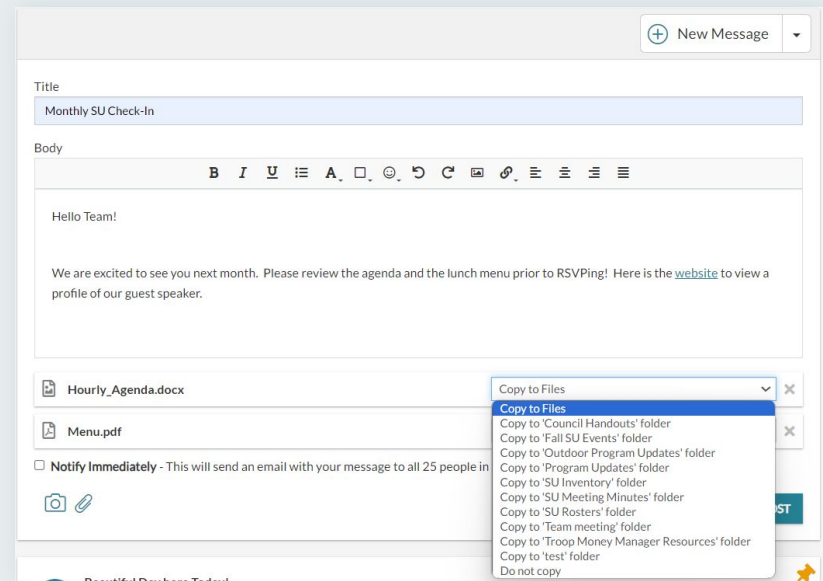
New Message

Title
Monthly SU Check-In

Body

B I U A

Hello Team!

We are excited to see you next month. Please review the agenda and the lunch menu prior to RSVPing! Here is the website to view a profile of our guest speaker.

Hourly_Agenda.docx
Copy to Files

Menu.pdf

Copy to Files
Copy to 'Council Handouts' folder
Copy to 'Fall SU Events' folder
Copy to 'Outdoor Program Updates' folder
Copy to 'Program Updates' folder
Copy to 'SU Inventory' folder
Copy to 'SU Meeting Minutes' folder
Copy to 'SU Rosters' folder
Copy to 'Team meeting' folder
Copy to 'Troop Money Manager Resources' folder
Copy to 'test' folder
Do not copy

Notify Immediately - This will send an email with your message to all 25 people in

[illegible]ST

Beautiful Day here Today!